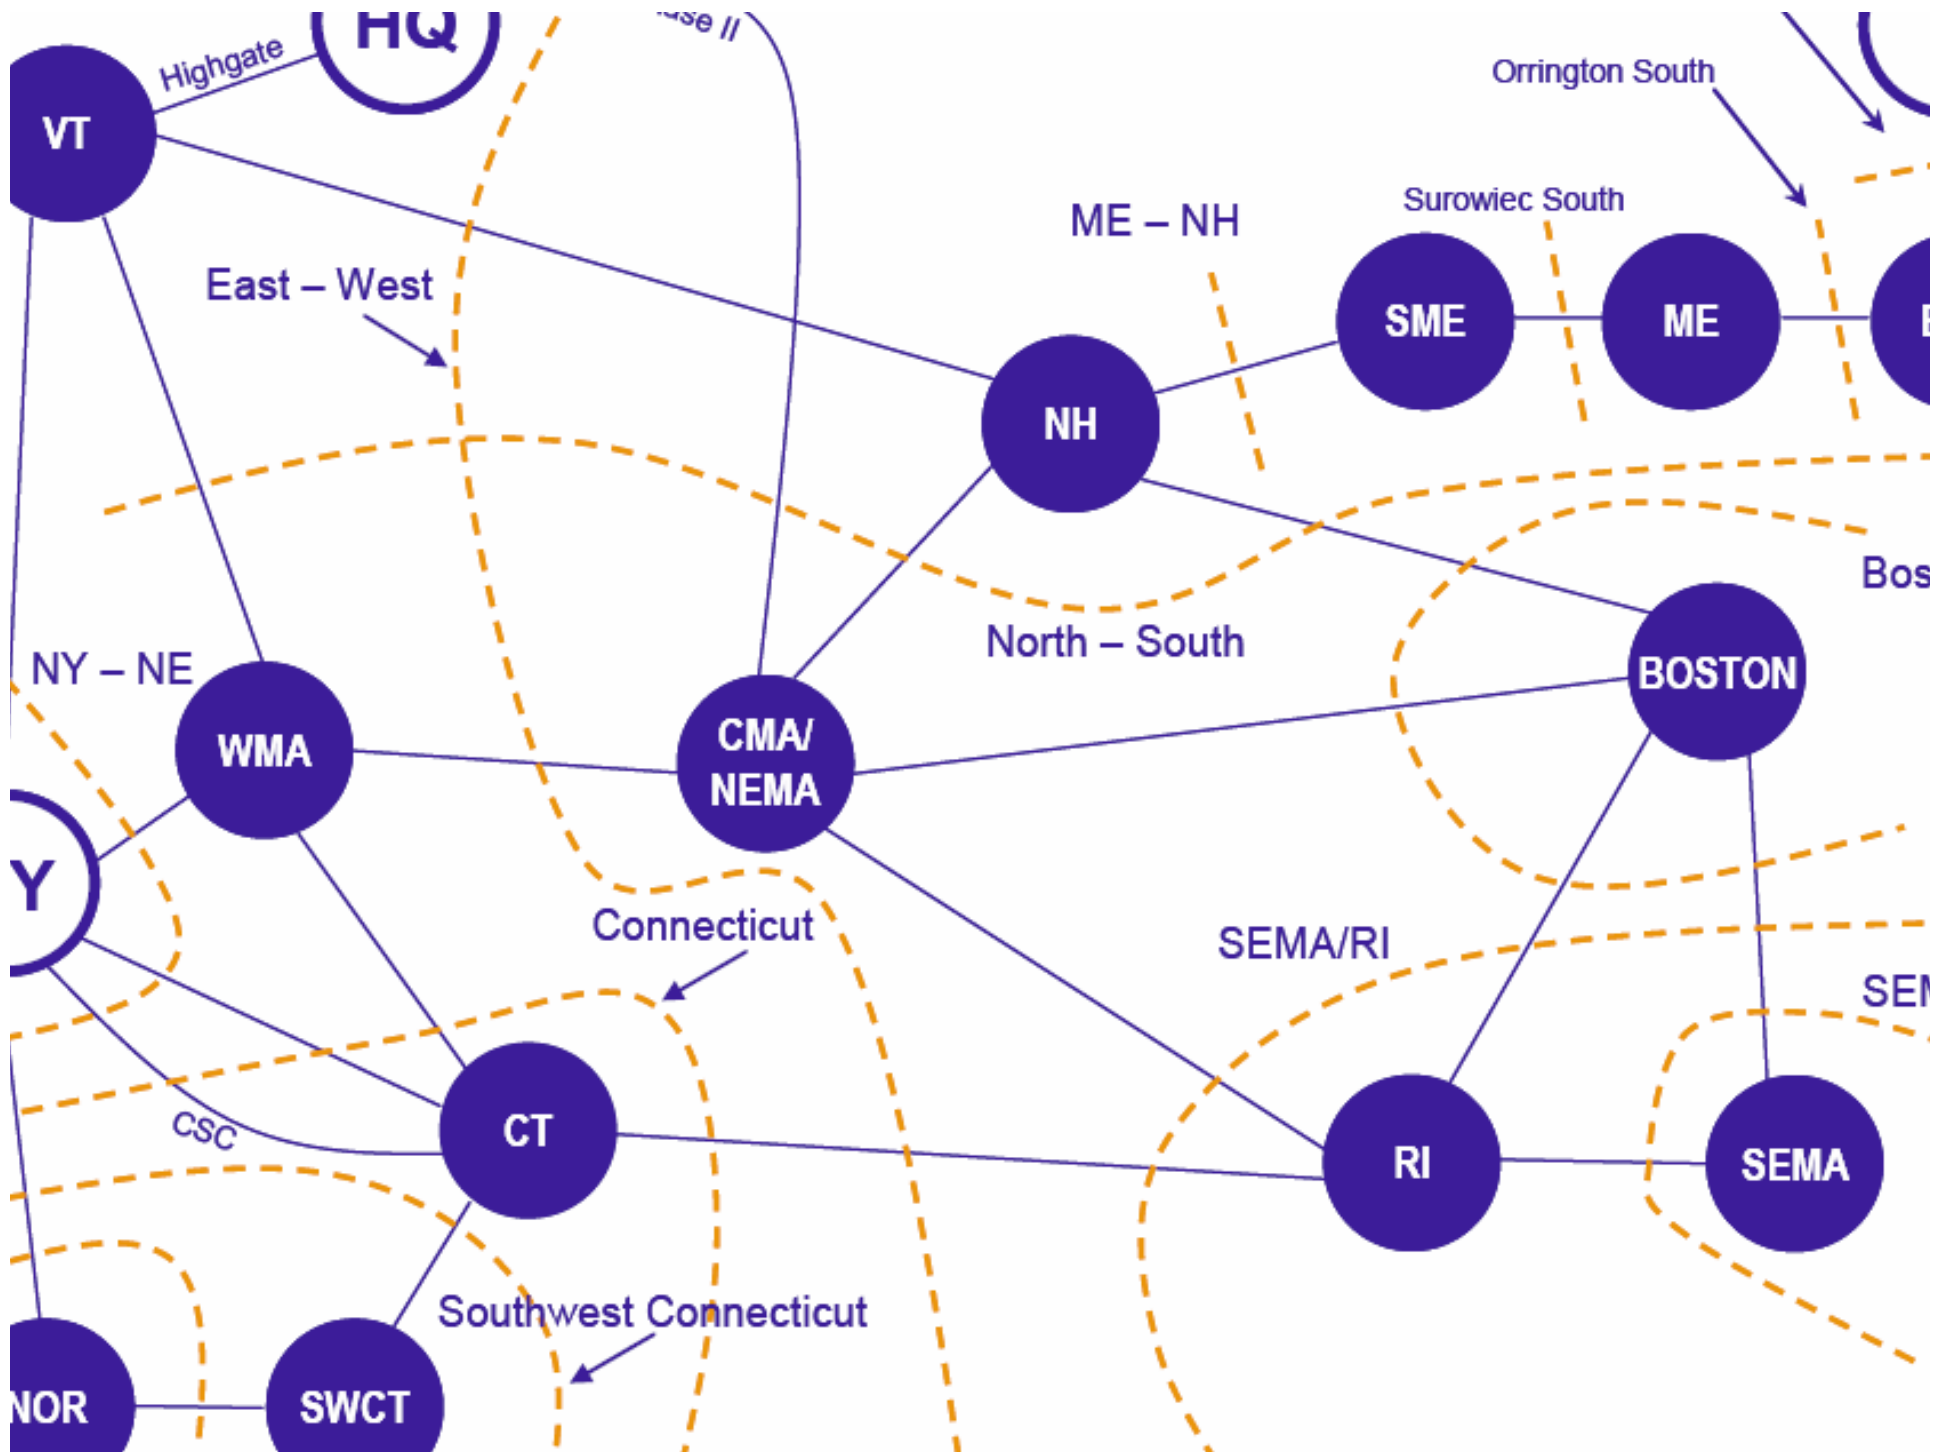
HQ
Highgate
VT
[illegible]se II
Orrington South
Surowiec South
ME – NH
East – West
SME
ME
NH
North – South
Bos
NY – NE
WMA
CMA/ NEMA
BOSTON
Y
Connecticut
SEMA/RI
SEM
CSC
CT
RI
SEMA
Southwest Connecticut
NOR
SWCT